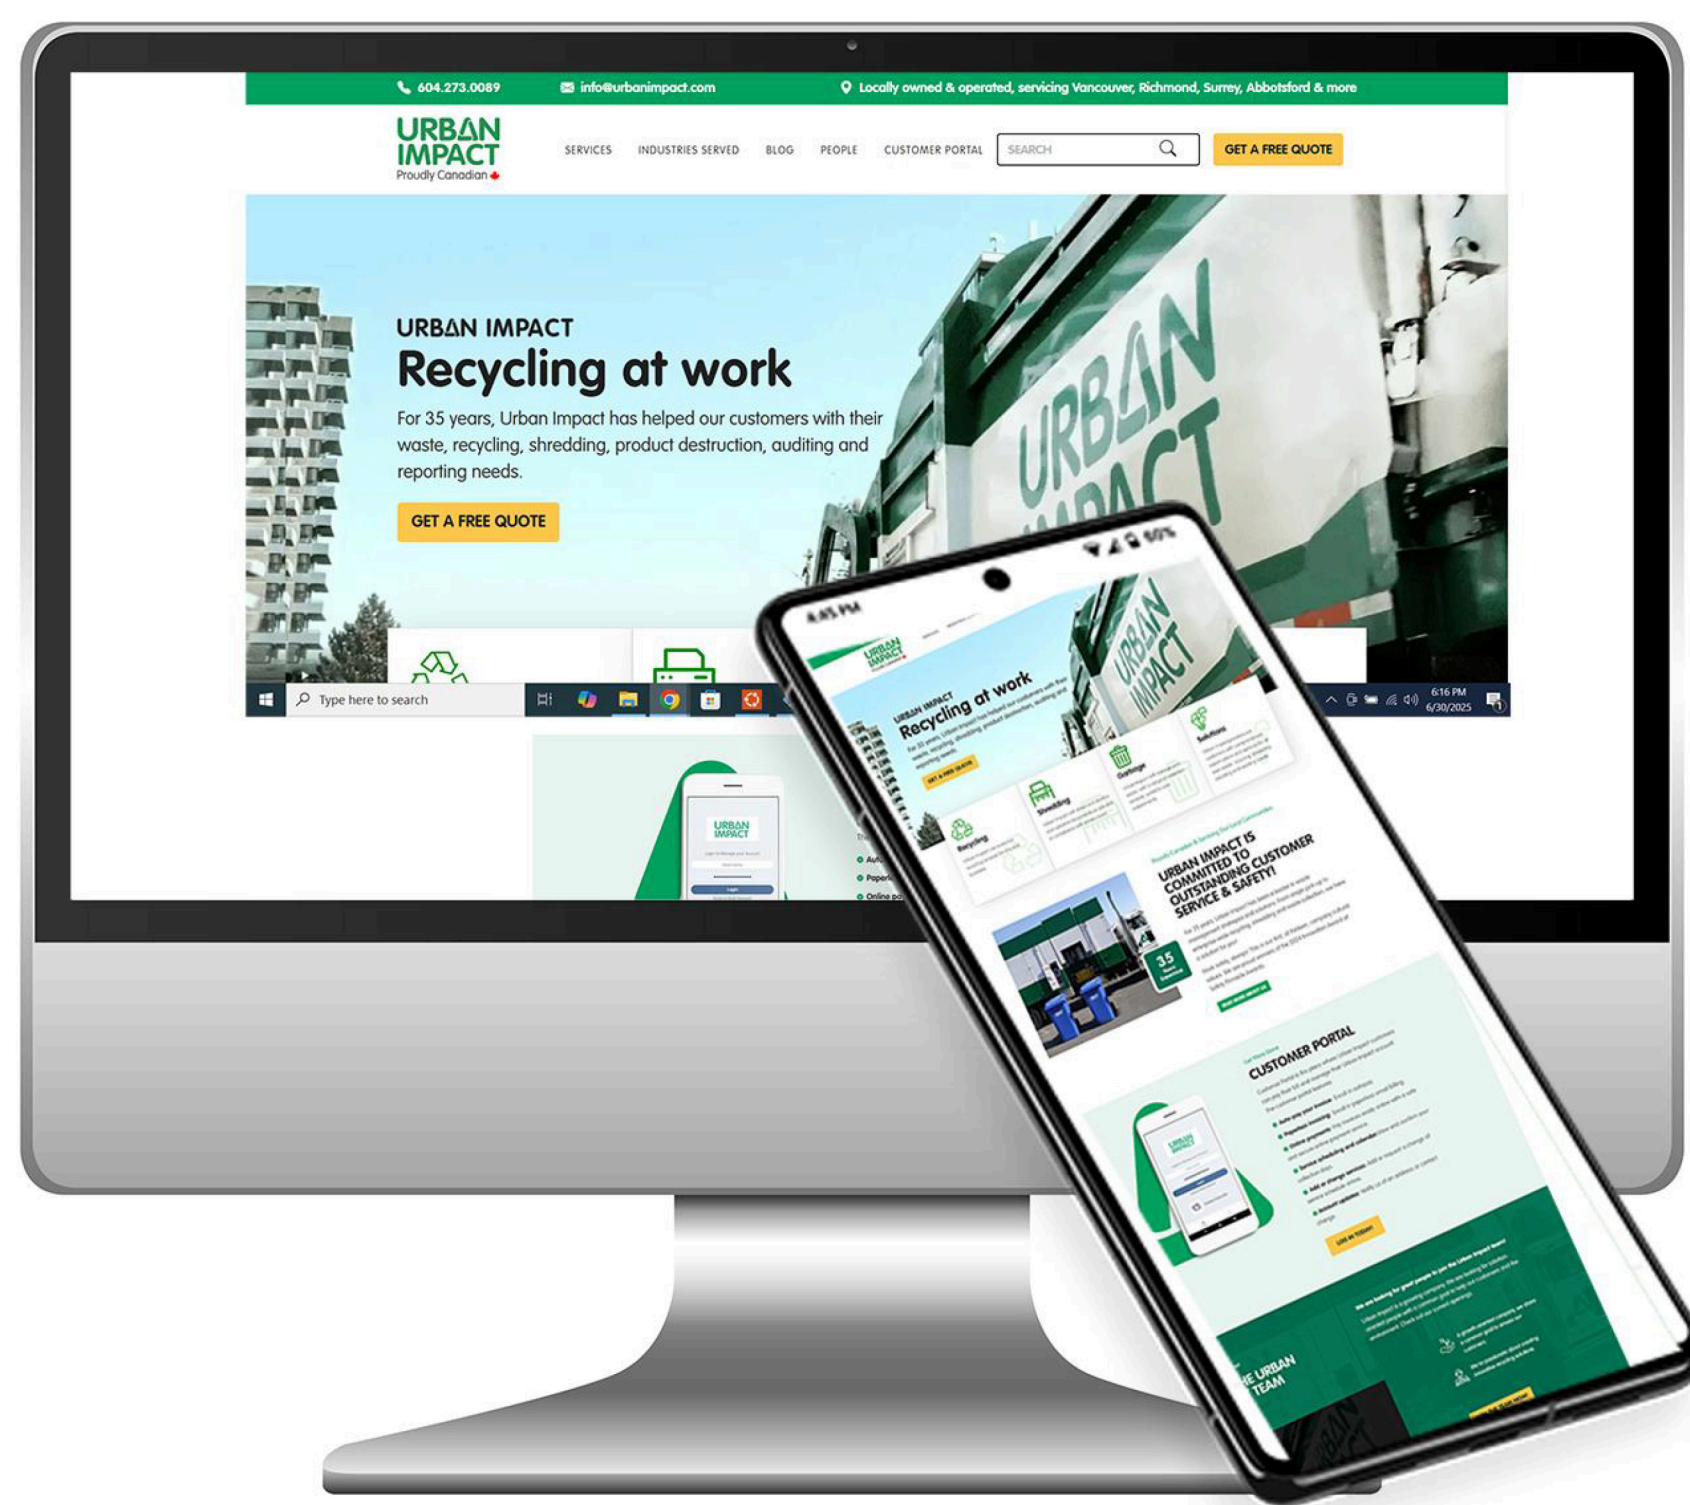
604.273.0089 info@urbanimpact.com Locally owned & operated, servicing Vancouver, Richmond, Surrey, Abbotsford & more

URBAN IMPACT
Proudly Canadian

SERVICES INDUSTRIES SERVED BLOG PEOPLE CUSTOMER PORTAL SEARCH GET A FREE QUOTE

URBAN IMPACT
Recycling at work
For 35 years, Urban Impact has helped our customers with their waste, recycling, shredding, product destruction, auditing and reporting needs.

GET A FREE QUOTE

URBAN IMPACT

Type here to search

6:16 PM
6/30/2025

URBAN IMPACT

URBAN IMPACT
Recycling at work

GET A FREE QUOTE

Recycling Shredding Garbage Solutions

URBAN IMPACT IS COMMITTED TO OUTSTANDING CUSTOMER SERVICE & SAFETY!

35

CUSTOMER PORTAL

URBAN IMPACT

HE URBAN TEAM